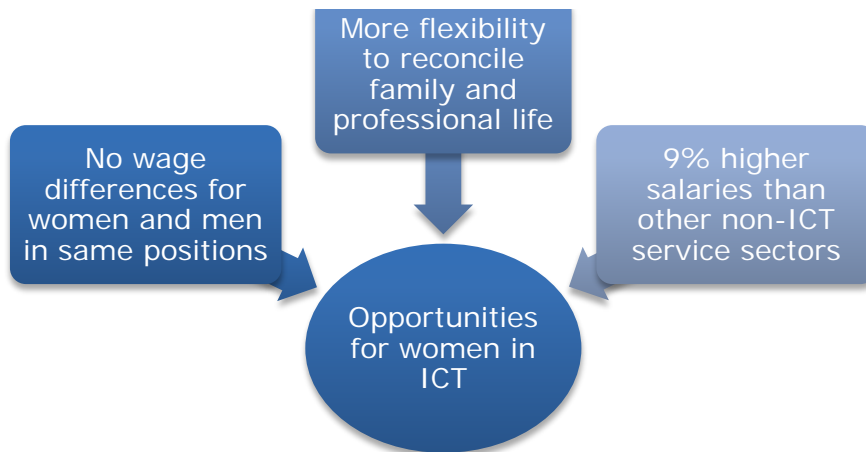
More flexibility to reconcile family and professional life

No wage differences for women and men in same positions

9% higher salaries than other non-ICT service sectors

Opportunities for women in ICT